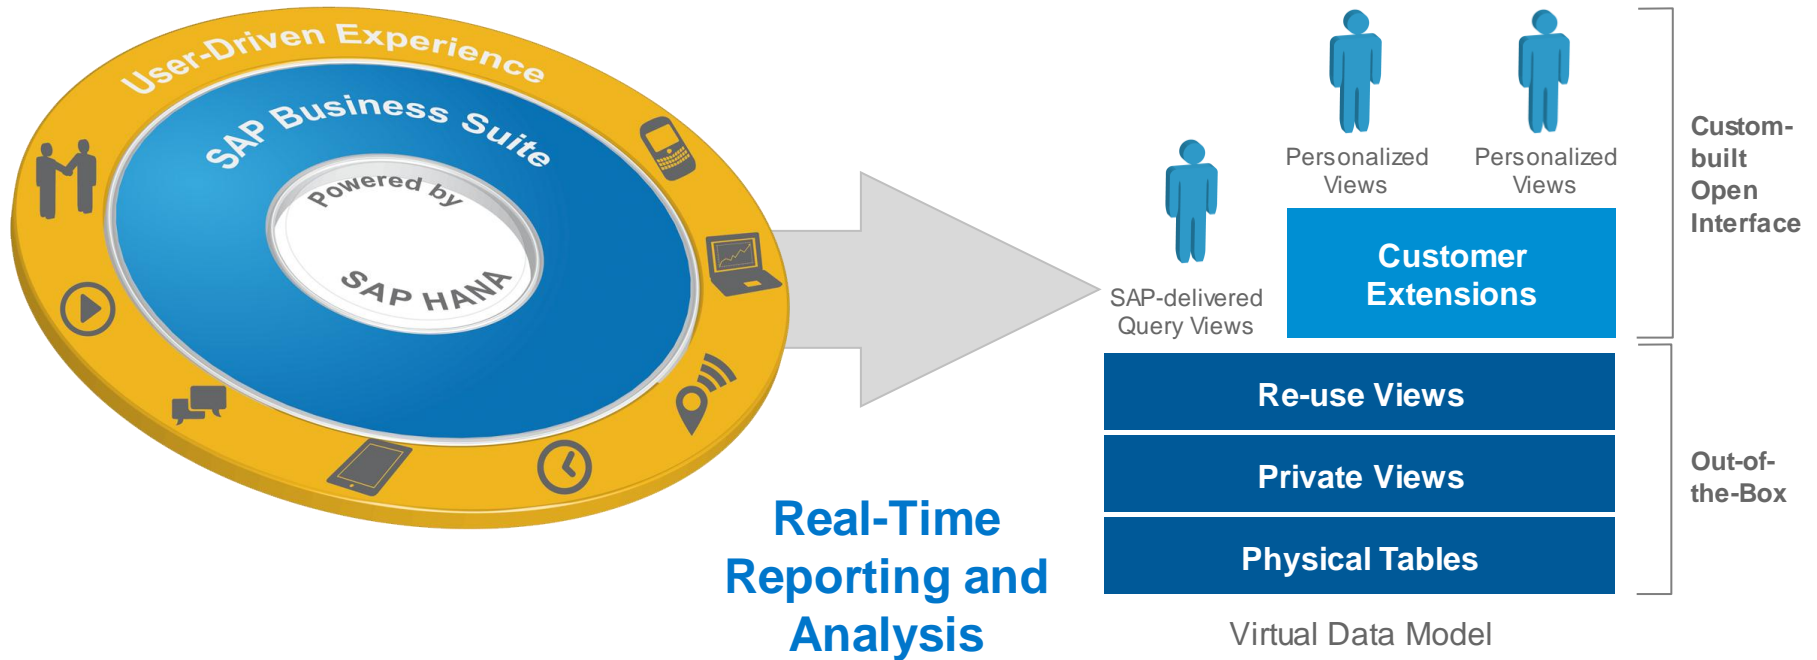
User-Driven Experience

SAP Business Suite

Powered by

SAP HANA

Real-Time Reporting and Analysis

Personalized Views

Personalized Views

SAP-delivered Query Views

Customer Extensions

Custom-built Open Interface

Re-use Views

Private Views

Physical Tables

Out-of-the-Box

Virtual Data Model